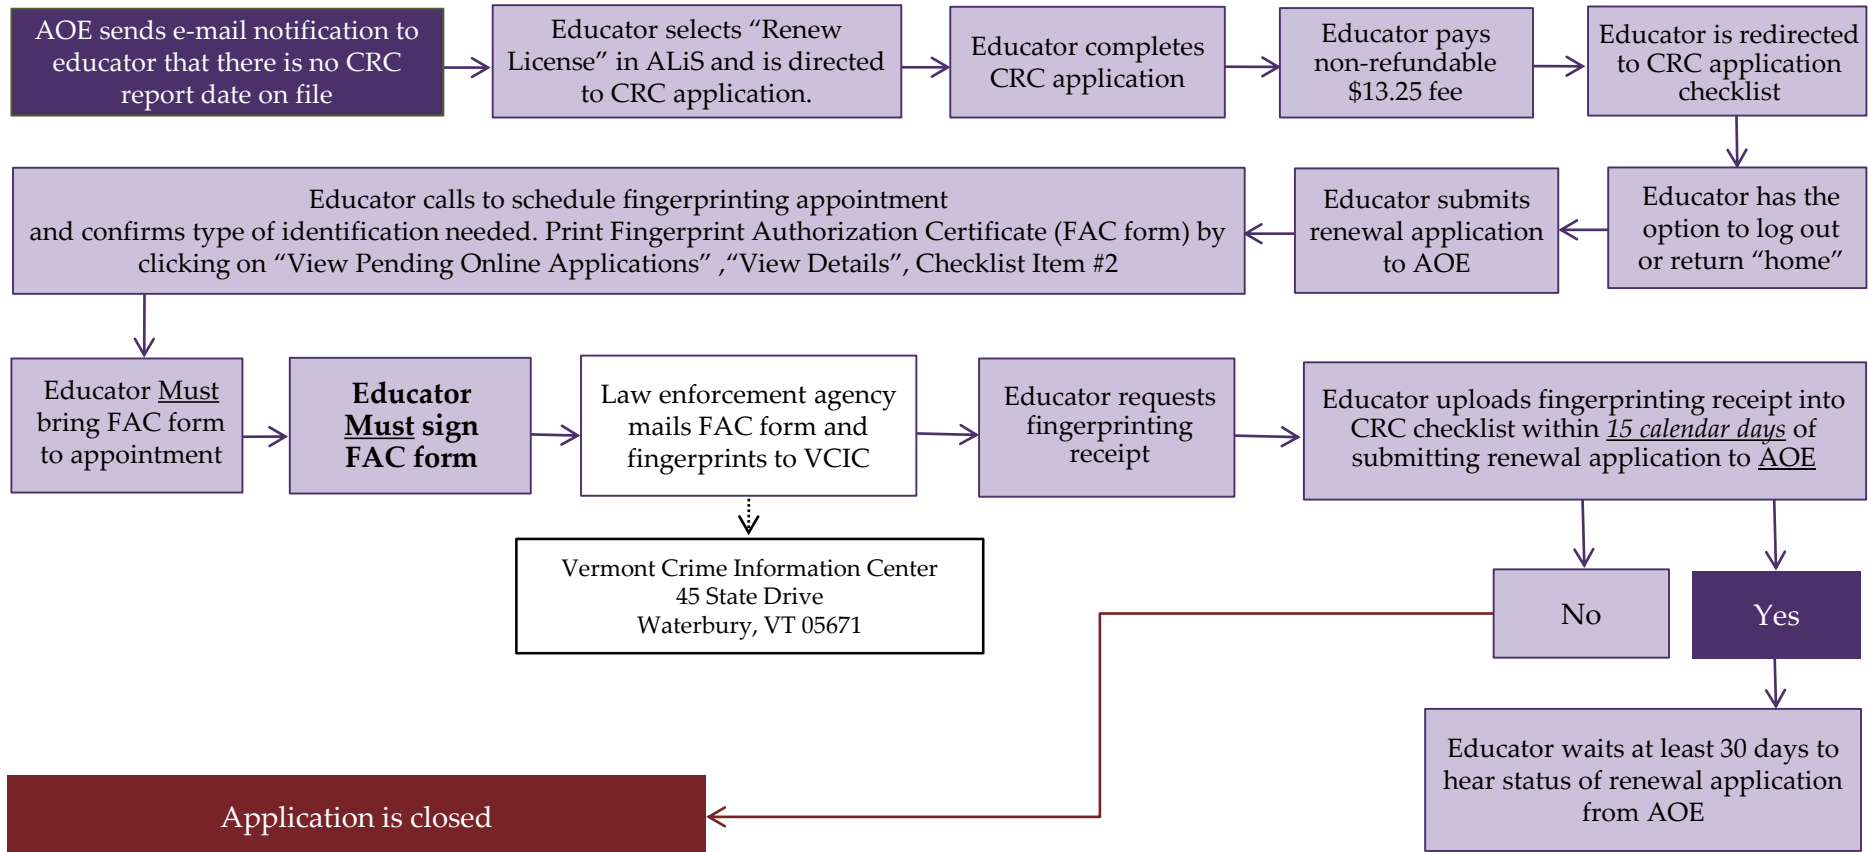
AOE sends e-mail notification to educator that there is no CRC report date on file

Educator selects “Renew License” in ALiS and is directed to CRC application.

Educator completes CRC application

Educator pays non-refundable $13.25 fee

Educator is redirected to CRC application checklist

Educator has the option to log out or return “home”

Educator submits renewal application to AOE

Educator calls to schedule fingerprinting appointment and confirms type of identification needed. Print Fingerprint Authorization Certificate (FAC form) by clicking on “View Pending Online Applications” ,“View Details”, Checklist Item #2

Educator Must bring FAC form to appointment

Educator Must sign FAC form

Law enforcement agency mails FAC form and fingerprints to VCIC

Vermont Crime Information Center
45 State Drive
Waterbury, VT 05671

Educator requests fingerprinting receipt

Educator uploads fingerprinting receipt into CRC checklist within 15 calendar days of submitting renewal application to AOE

No

Yes

Educator waits at least 30 days to hear status of renewal application from AOE

Application is closed